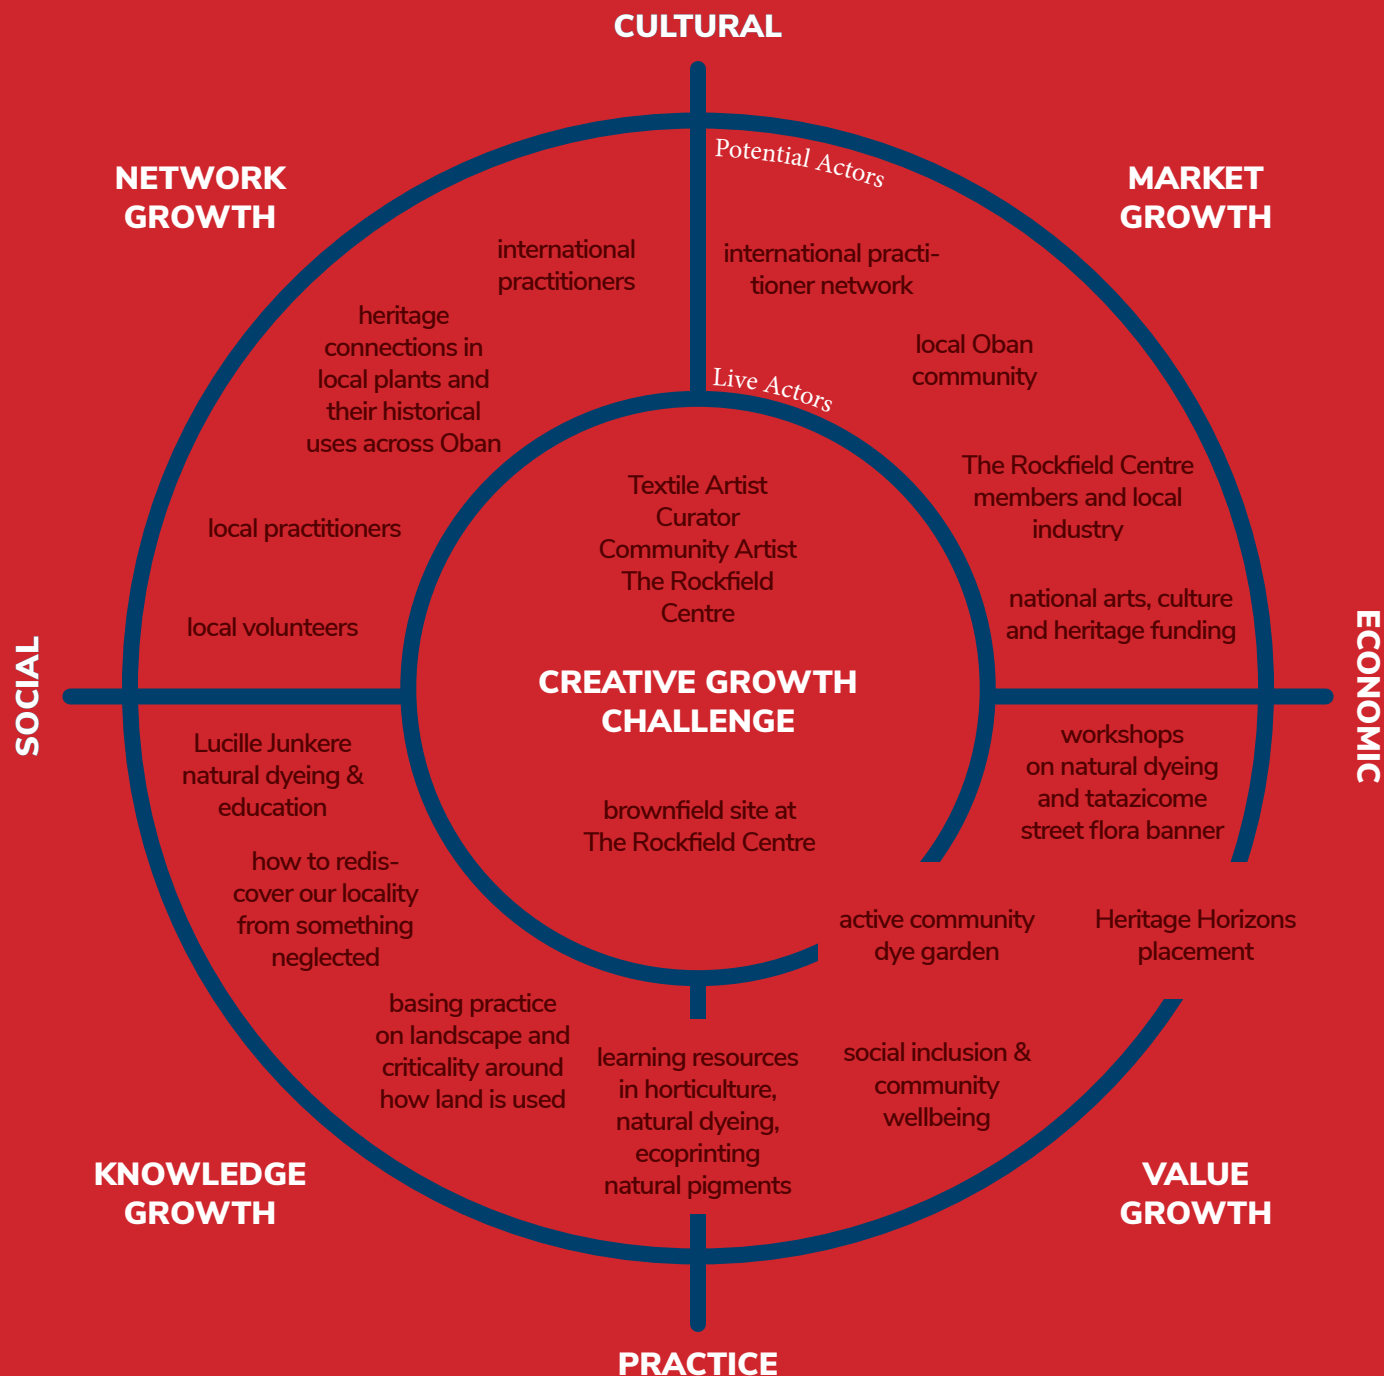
CULTURAL

NETWORK GROWTH

MARKET GROWTH

Potential Actors

international practitioners

international practitioner network

heritage connections in local plants and their historical uses across Oban

local Oban community

Live Actors

The Rockfield Centre members and local industry

Textile Artist
Curator
Community Artist
The Rockfield Centre

local practitioners

national arts, culture and heritage funding

local volunteers

SOCIAL

CREATIVE GROWTH CHALLENGE

ECONOMIC

Lucille Junkere natural dyeing & education

workshops on natural dyeing and tatazicome street flora banner

brownfield site at The Rockfield Centre

how to rediscover our locality from something neglected

active community dye garden

Heritage Horizons placement

basing practice on landscape and criticality around how land is used

learning resources in horticulture, natural dyeing, ecoprinting natural pigments

social inclusion & community wellbeing

KNOWLEDGE GROWTH

VALUE GROWTH

PRACTICE